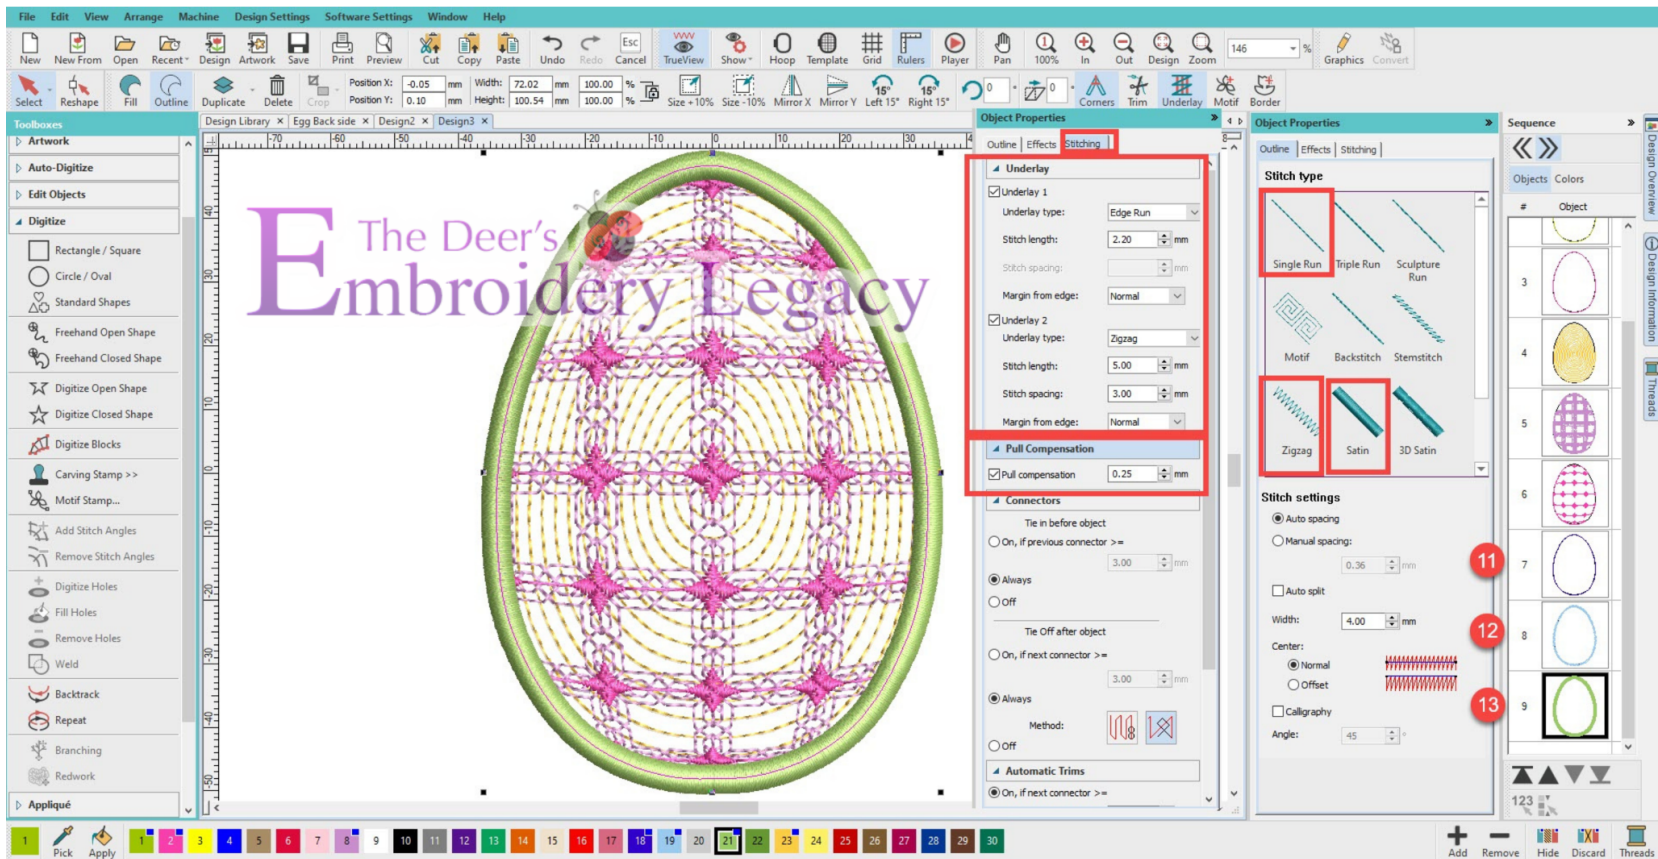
File Edit View Arrange Machine Design Settings Software Settings Window Help

New New From Open Recent Design Artwork Save Print Preview Cut Copy Paste Undo Redo Cancel TrueView Show Hoop Template Grid Rulers Player Pan 100% In Out Design Zoom 146 % Graphics Convert

Select Reshape Fill Outline Duplicate Delete Crop Position X: -0.05 mm Position Y: 0.10 mm Width: 72.02 mm Height: 100.54 mm 100.00 % 100.00 % Size +10% Size -10% Mirror X Mirror Y Left 15° Right 15° 0 0 Corners Trim Underlay Motif Border

Toolboxes
Artwork
Auto-Digitize
Edit Objects
Digitize
Rectangle / Square
Circle / Oval
Standard Shapes
Freehand Open Shape
Freehand Closed Shape
Digitize Open Shape
Digitize Closed Shape
Digitize Blocks
Carving Stamp >>
Motif Stamp...
Add Stitch Angles
Remove Stitch Angles
Digitize Holes
Fill Holes
Remove Holes
Weld
Backtrack
Repeat
Branching
Redwork
Appliqué

Design Library × Egg Back side × Design2 × Design3 ×

The Deer's Embroidery Legacy

Object Properties
Outline Effects Stitching
Underlay
Underlay 1
Underlay type: Edge Run
Stitch length: 2.20 mm
Stitch spacing: mm
Margin from edge: Normal
Underlay 2
Underlay type: Zigzag
Stitch length: 5.00 mm
Stitch spacing: 3.00 mm
Margin from edge: Normal
Pull Compensation
Pull compensation 0.25 mm
Connectors
Tie in before object
On, if previous connector >=
3.00 mm
Always
Off
Tie Off after object
On, if next connector >=
3.00 mm
Always
Method:
Off
Automatic Trims
On, if next connector >=

Object Properties
Outline Effects Stitching
Stitch type
Single Run Triple Run Sculpture Run
Motif Backstitch Stemstitch
Zigzag Satin 3D Satin
Stitch settings
Auto spacing
Manual spacing:
0.36 mm
Auto split
Width: 4.00 mm
Center:
Normal
Offset
Calligraphy
Angle: 45 °
11
12
13

Sequence
Objects Colors
# Object
3
4
5
6
7
8
9
123
Design Overview
Design Information
Threads

1 Pick Apply 1 2 3 4 5 6 7 8 9 10 11 12 13 14 15 16 17 18 19 20 21 22 23 24 25 26 27 28 29 30 Add Remove Hide Discard Threads